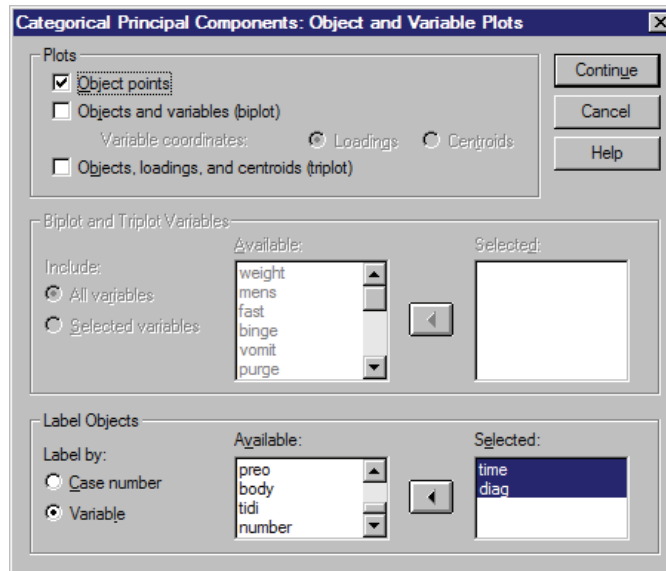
Categorical Principal Components: Object and Variable Plots

Plots

Object points

Objects and variables (biplot)

Variable coordinates: Loadings Centroids

Objects, loadings, and centroids (triplot)

Continue

Cancel

Help

Biplot and Triplot Variables

Include:

All variables

Selected variables

Available:

weight
mens
fast
binge
vomit
purge

Selected:

Label Objects

Label by:

Case number

Variable

Available:

preo
body
tidi
number

Selected:

time
diag